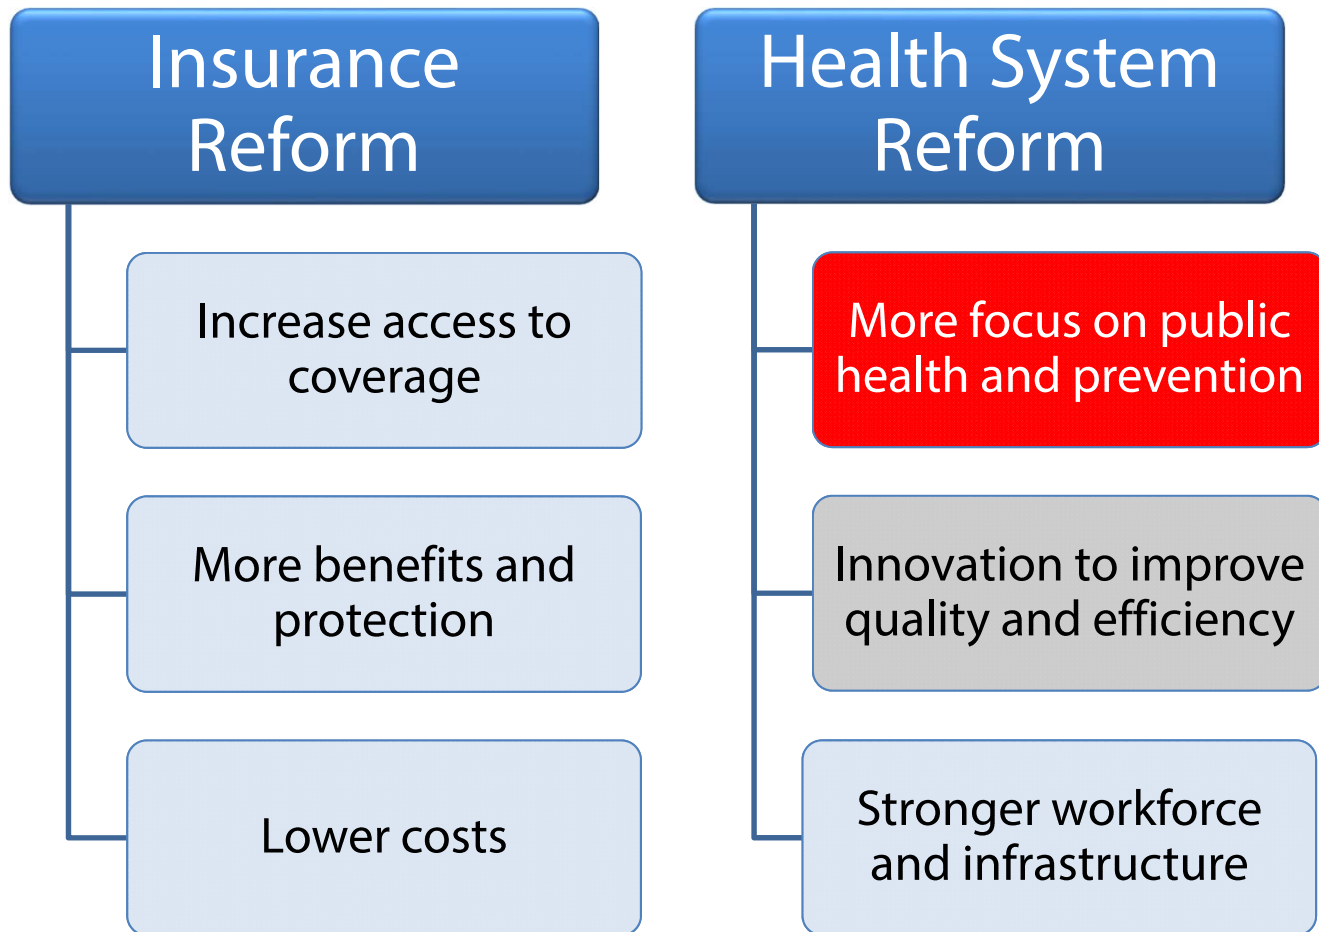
Insurance Reform

Increase access to coverage

More benefits and protection

Lower costs

Health System Reform

More focus on public health and prevention

Innovation to improve quality and efficiency

Stronger workforce and infrastructure